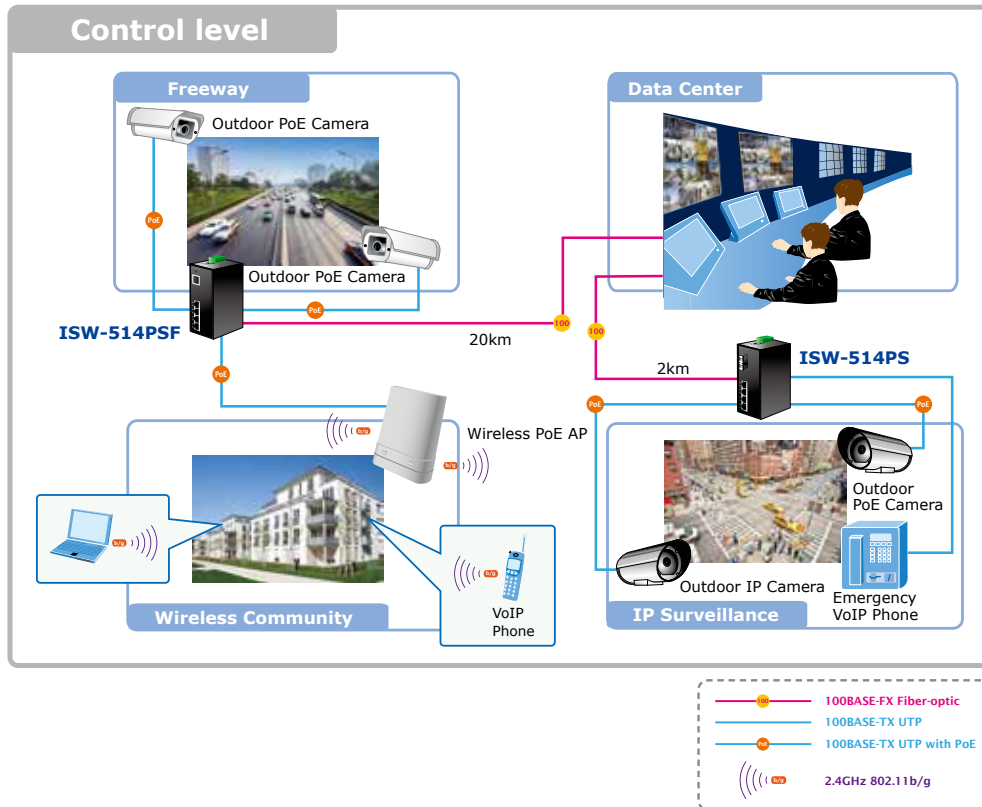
Control level

Freeway

Outdoor PoE Camera

PoE

Outdoor PoE Camera

PoE

ISW-514PSF

PoE

20km

100

Data Center

100

2km

ISW-514PS

PoE

PoE

b/g

Wireless PoE AP

b/g

b/g

b/g

VoIP Phone

Wireless Community

Outdoor PoE Camera

Outdoor IP Camera

Emergency VoIP Phone

IP Surveillance

100

100BASE-FX Fiber-optic

100BASE-TX UTP

PoE

100BASE-TX UTP with PoE

b/g

2.4GHz 802.11b/g